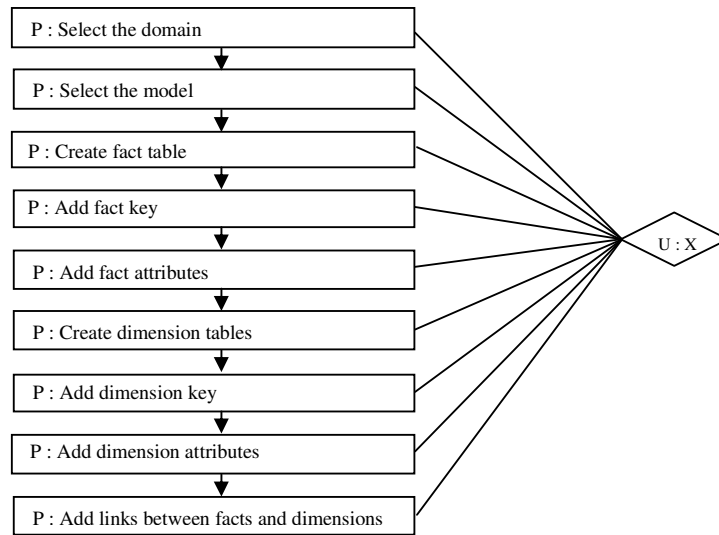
P : Select the domain

P : Select the model

P : Create fact table

P : Add fact key

P : Add fact attributes

P : Create dimension tables

P : Add dimension key

P : Add dimension attributes

P : Add links between facts and dimensions

U : X